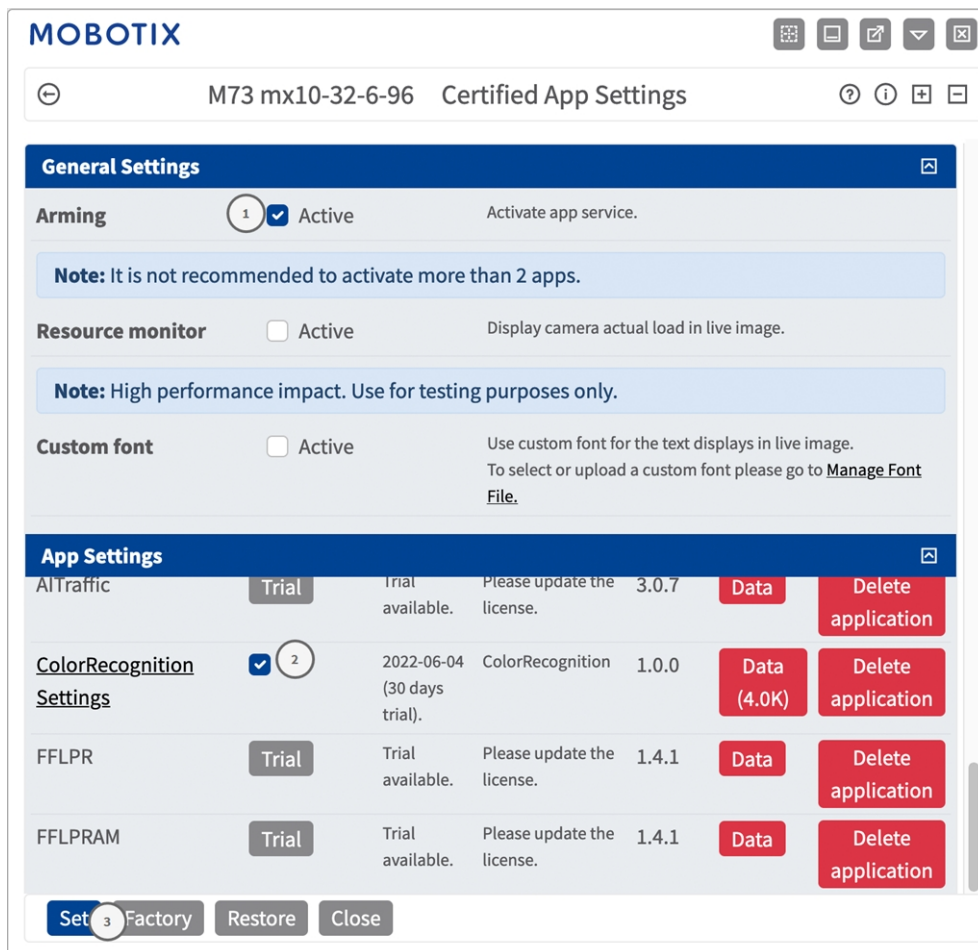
MOBOTIX

M73 mx10-32-6-96 Certified App Settings

General Settings

Arming 1 Active Activate app service.

**Note:** It is not recommended to activate more than 2 apps.

Resource monitor Active Display camera actual load in live image.

**Note:** High performance impact. Use for testing purposes only.

Custom font Active Use custom font for the text displays in live image. To select or upload a custom font please go to Manage Font File.

App Settings

| AITraffic | Trial | Trial available. | Please update the license. | 3.0.7 | Data | Delete application |
|---|---|---|---|---|---|---|
| ColorRecognition Settings | 2 | 2022-06-04 (30 days trial). | ColorRecognition | 1.0.0 | Data (4.0K) | Delete application |
| FFLPR | Trial | Trial available. | Please update the license. | 1.4.1 | Data | Delete application |
| FFLPRAM | Trial | Trial available. | Please update the license. | 1.4.1 | Data | Delete application |

Set 3 Factory Restore Close